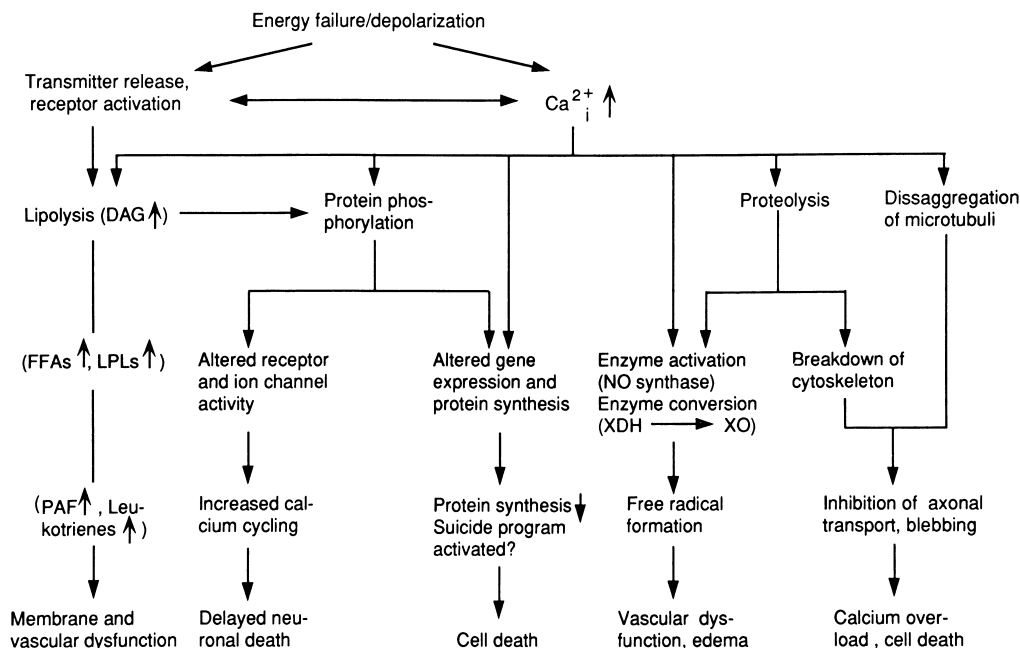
Energy failure/depolarization

Transmitter release, receptor activation

$Ca^{2+}_i \uparrow$

Lipolysis (DAG $\uparrow$)

Protein phosphorylation

Proteolysis

Dissaggregation of microtubuli

(FFAs $\uparrow$, LPLs $\uparrow$)

Altered receptor and ion channel activity

Altered gene expression and protein synthesis

Enzyme activation (NO synthase) Enzyme conversion (XDH $\longrightarrow$ XO)

Breakdown of cytoskeleton

(PAF $\uparrow$, Leukotrienes $\uparrow$)

Increased calcium cycling

Protein synthesis $\downarrow$ Suicide program activated?

Free radical formation

Inhibition of axonal transport, blebbing

Membrane and vascular dysfunction

Delayed neuronal death

Cell death

Vascular dysfunction, edema

Calcium overload, cell death